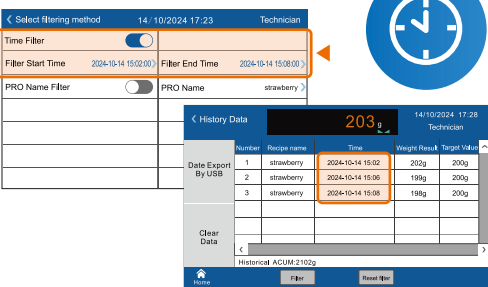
< Select filtering method 14/10/2024 17:23 Technician

Time Filter

Filter Start Time 2024-10-14 15:02:00 >

Filter End Time 2024-10-14 15:08:00 >

PRO Name Filter

PRO Name strawberry >

< History Data

203 g

14/10/2024 17:23
Technician

Date Export By USB

Clear Data

| Number | Recipe name | Time | Weight Result | Target Value |
|---|---|---|---|---|
| 1 | strawberry | 2024-10-14 15:02 | 202g | 200g |
| 2 | strawberry | 2024-10-14 15:06 | 199g | 200g |
| 3 | strawberry | 2024-10-14 15:08 | 198g | 200g |

Historical ACUM:2102g

Home

Filter

Reset filter